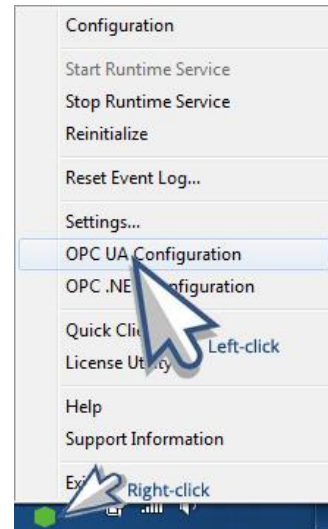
Configuration

Start Runtime Service
Stop Runtime Service
Reinitialize

Reset Event Log...

Settings...
OPC UA Configuration
OPC .NE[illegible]figuration

Quick Cli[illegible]
License Ut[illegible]

Left-click

Help
Support Information

Ex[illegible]

Right-click